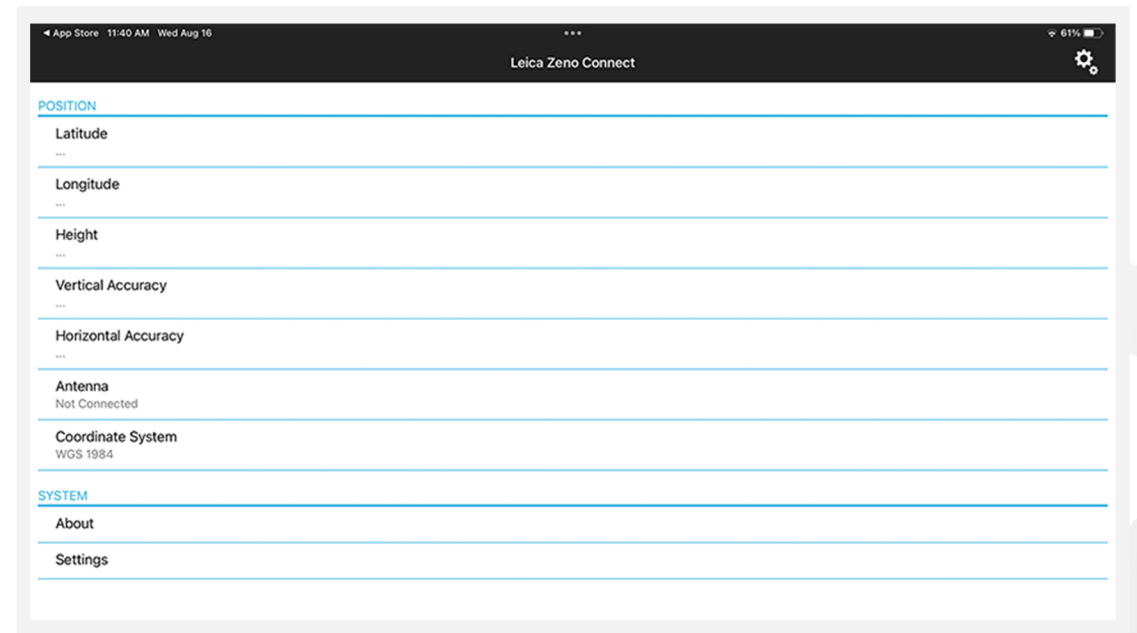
◀ App Store 11:40 AM Wed Aug 16

61%

Leica Zeno Connect

POSITION

Latitude
---

Longitude
---

Height
---

Vertical Accuracy
---

Horizontal Accuracy
---

Antenna
Not Connected

Coordinate System
WGS 1984

SYSTEM

About

Settings